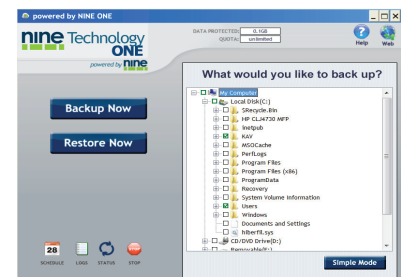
powered by NINE ONE

nine Technology ONE

powered by nine

DATA PROTECTED: 0.1GB

QUOTA: unlimited

Help

Web

What would you like to back up?

My Computer

Local Disk(C:)

$Recycle.Bin

HP CLJ4730 MFP

Inetpub

KAY

MSOCache

PerfLogs

Program Files

Program Files (x86)

ProgramData

Recovery

System Volume Information

Users

Windows

Documents and Settings

hiberfil.sys

CD/DVD Drive(D:)

Removable(E:)

Backup Now

Restore Now

28

SCHEDULE

LOGS

STATUS

STOP

Simple Mode